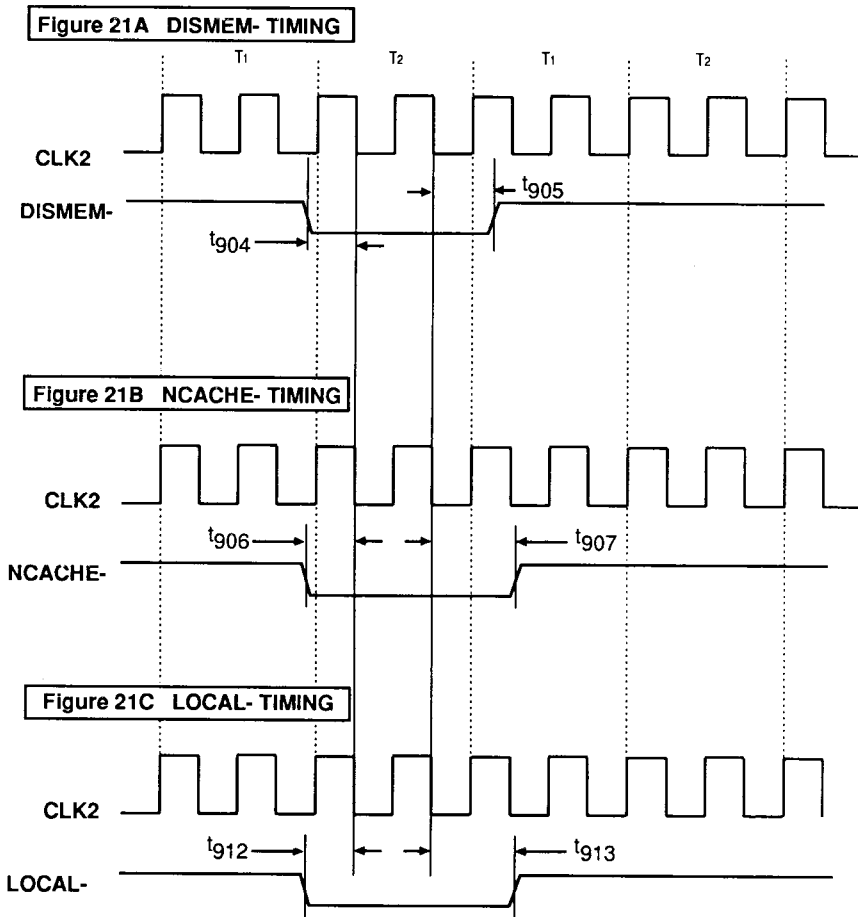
Figure 21A DISMEM- TIMING

$T_1$ $T_2$ $T_1$ $T_2$

CLK2

DISMEM-

$t_{905}$

$t_{904}$

Figure 21B NCACHE- TIMING

CLK2

$t_{906}$

$t_{907}$

NCACHE-

Figure 21C LOCAL- TIMING

CLK2

$t_{912}$

$t_{913}$

LOCAL-